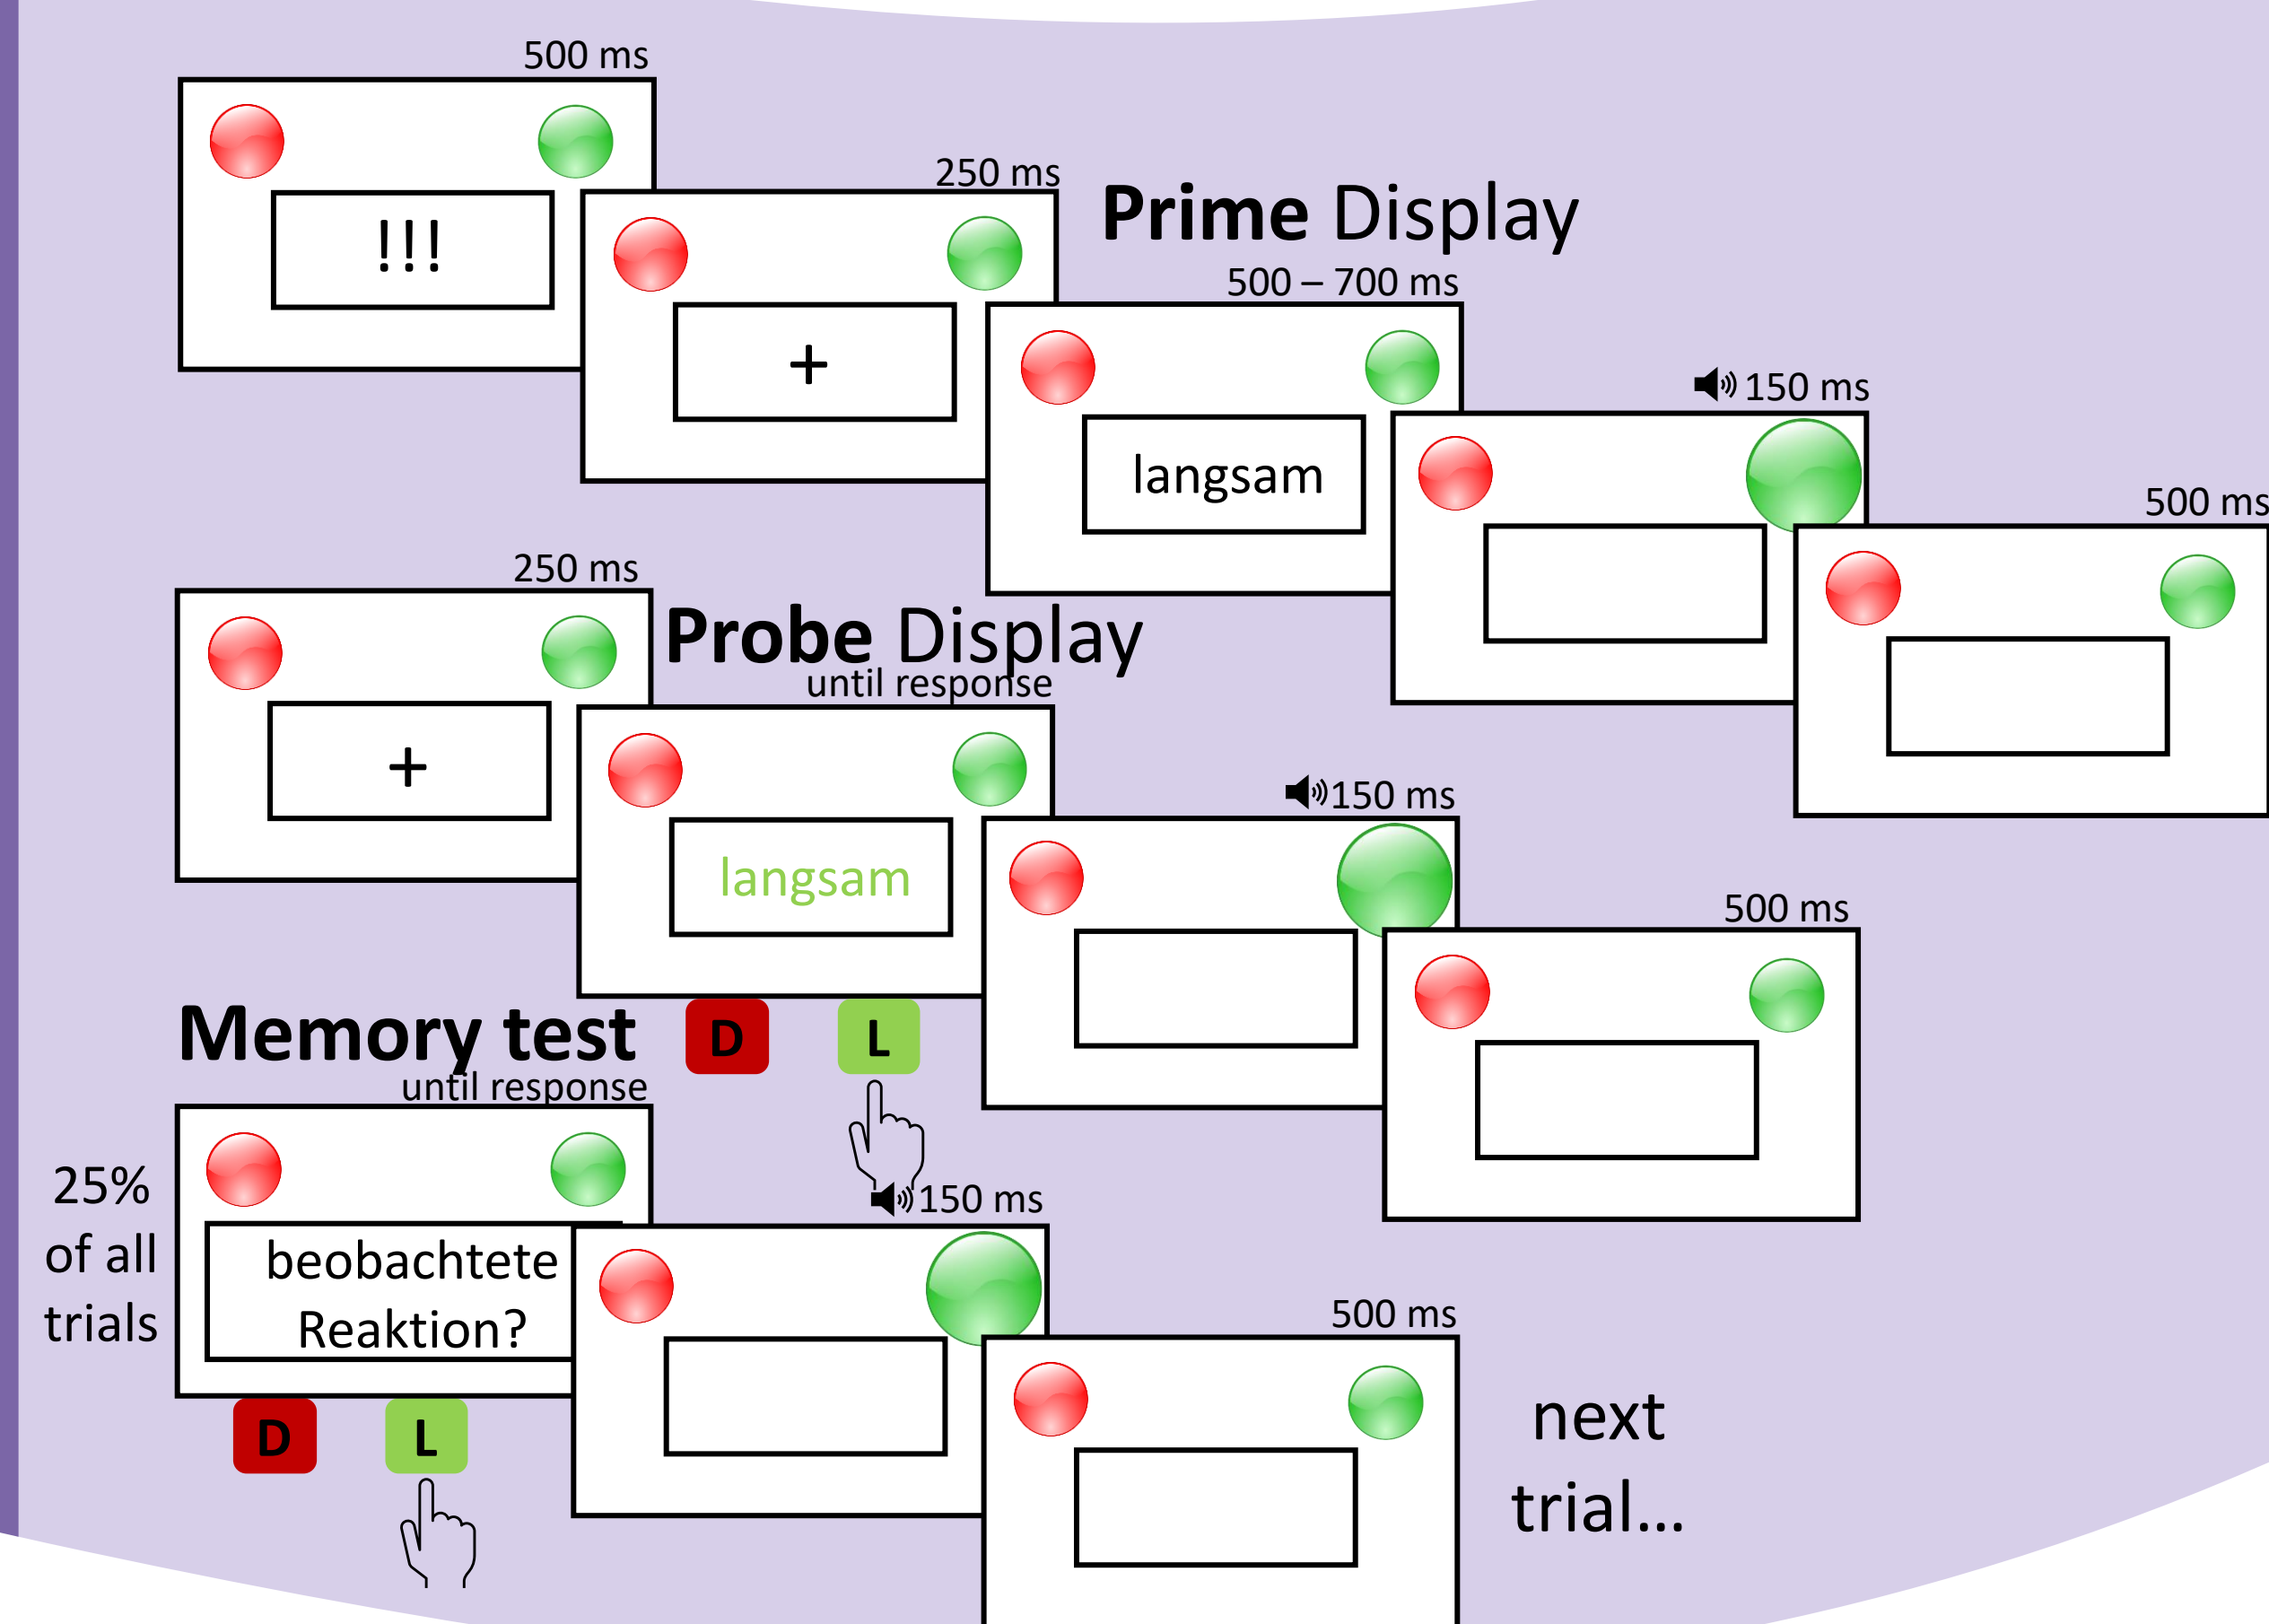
500 ms

!!!

250 ms

+

Prime Display

500 – 700 ms

langsam

150 ms

500 ms

250 ms

+

Probe Display

until response

langsam

150 ms

500 ms

Memory test

D

L

until response

25% of all trials

beobachtete Reaktion?

D

L

150 ms

500 ms

next trial...